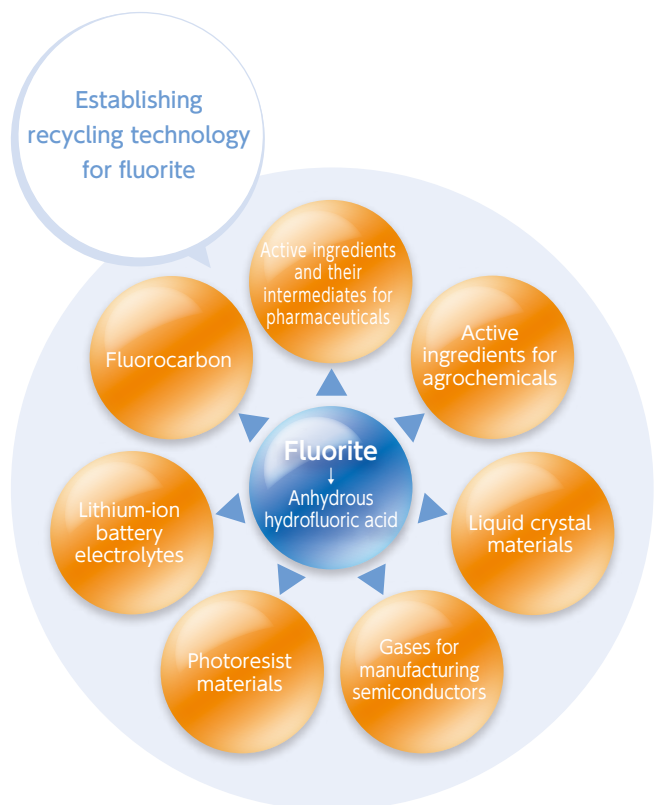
Establishing recycling technology for fluorite

Fluorocarbon

Active ingredients and their intermediates for pharmaceuticals

Active ingredients for agrochemicals

Fluorite
↓
Anhydrous hydrofluoric acid

Lithium-ion battery electrolytes

Liquid crystal materials

Photoresist materials

Gases for manufacturing semiconductors